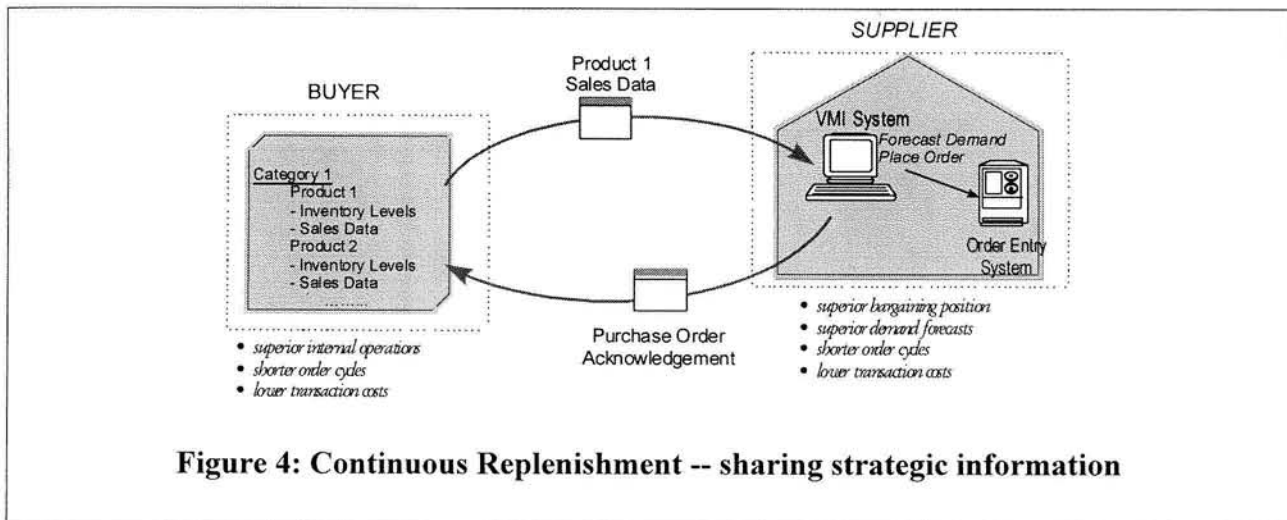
SUPPLIER

Product 1
Sales Data

BUYER

VMI System
Forecast Demand
Place Order

Category 1
Product 1
- Inventory Levels
- Sales Data
Product 2
- Inventory Levels
- Sales Data
.........

Order Entry System

Purchase Order
Acknowledgement

• superior internal operations
• shorter order cycles
• lower transaction costs

• superior bargaining position
• superior demand forecasts
• shorter order cycles
• lower transaction costs

Figure 4: Continuous Replenishment -- sharing strategic information